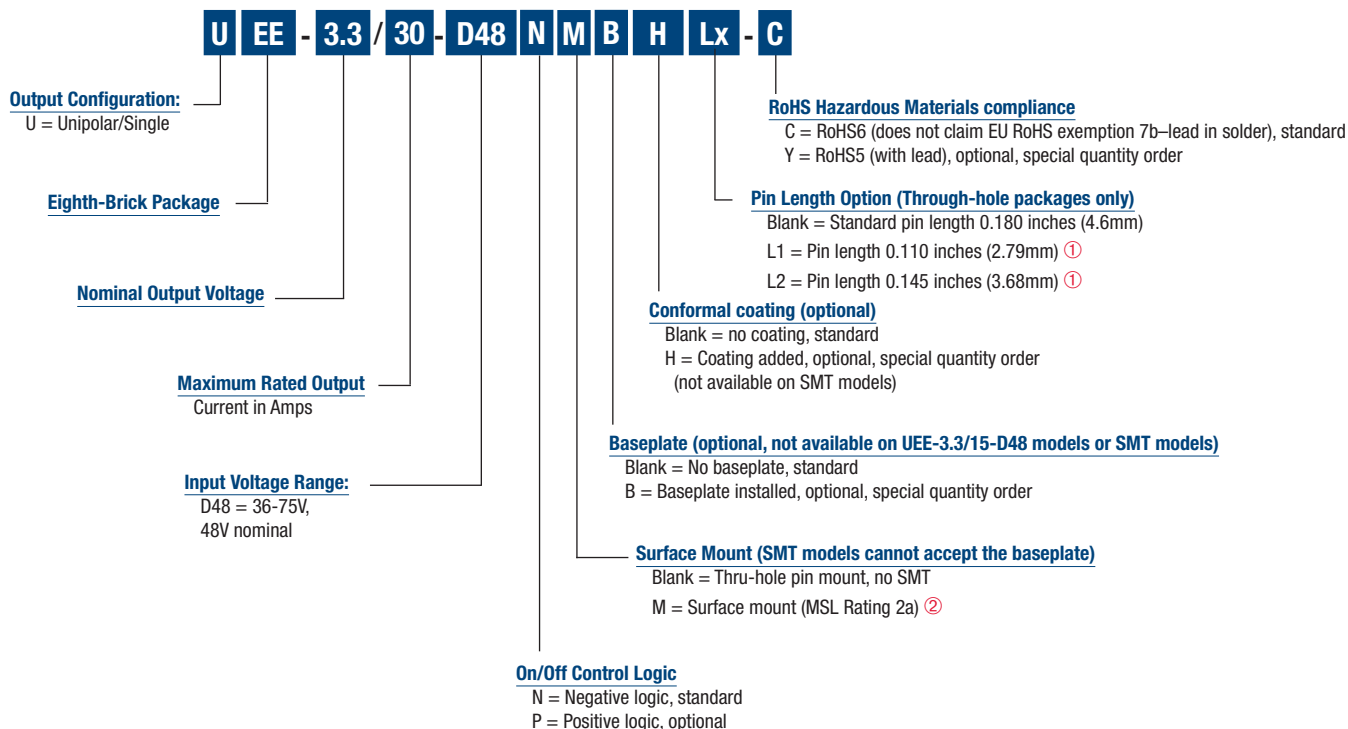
U EE - 3.3 / 30 - D48 N M B H Lx - C

Output Configuration:
U = Unipolar/Single

Eighth-Brick Package

Nominal Output Voltage

Maximum Rated Output
Current in Amps

Input Voltage Range:
D48 = 36-75V, 48V nominal

RoHS Hazardous Materials compliance
C = RoHS6 (does not claim EU RoHS exemption 7b–lead in solder), standard
Y = RoHS5 (with lead), optional, special quantity order

Pin Length Option (Through-hole packages only)
Blank = Standard pin length 0.180 inches (4.6mm)
L1 = Pin length 0.110 inches (2.79mm) ①
L2 = Pin length 0.145 inches (3.68mm) ①

Conformal coating (optional)
Blank = no coating, standard
H = Coating added, optional, special quantity order (not available on SMT models)

Baseplate (optional, not available on UEE-3.3/15-D48 models or SMT models)
Blank = No baseplate, standard
B = Baseplate installed, optional, special quantity order

Surface Mount (SMT models cannot accept the baseplate)
Blank = Thru-hole pin mount, no SMT
M = Surface mount (MSL Rating 2a) ②

On/Off Control Logic
N = Negative logic, standard
P = Positive logic, optional